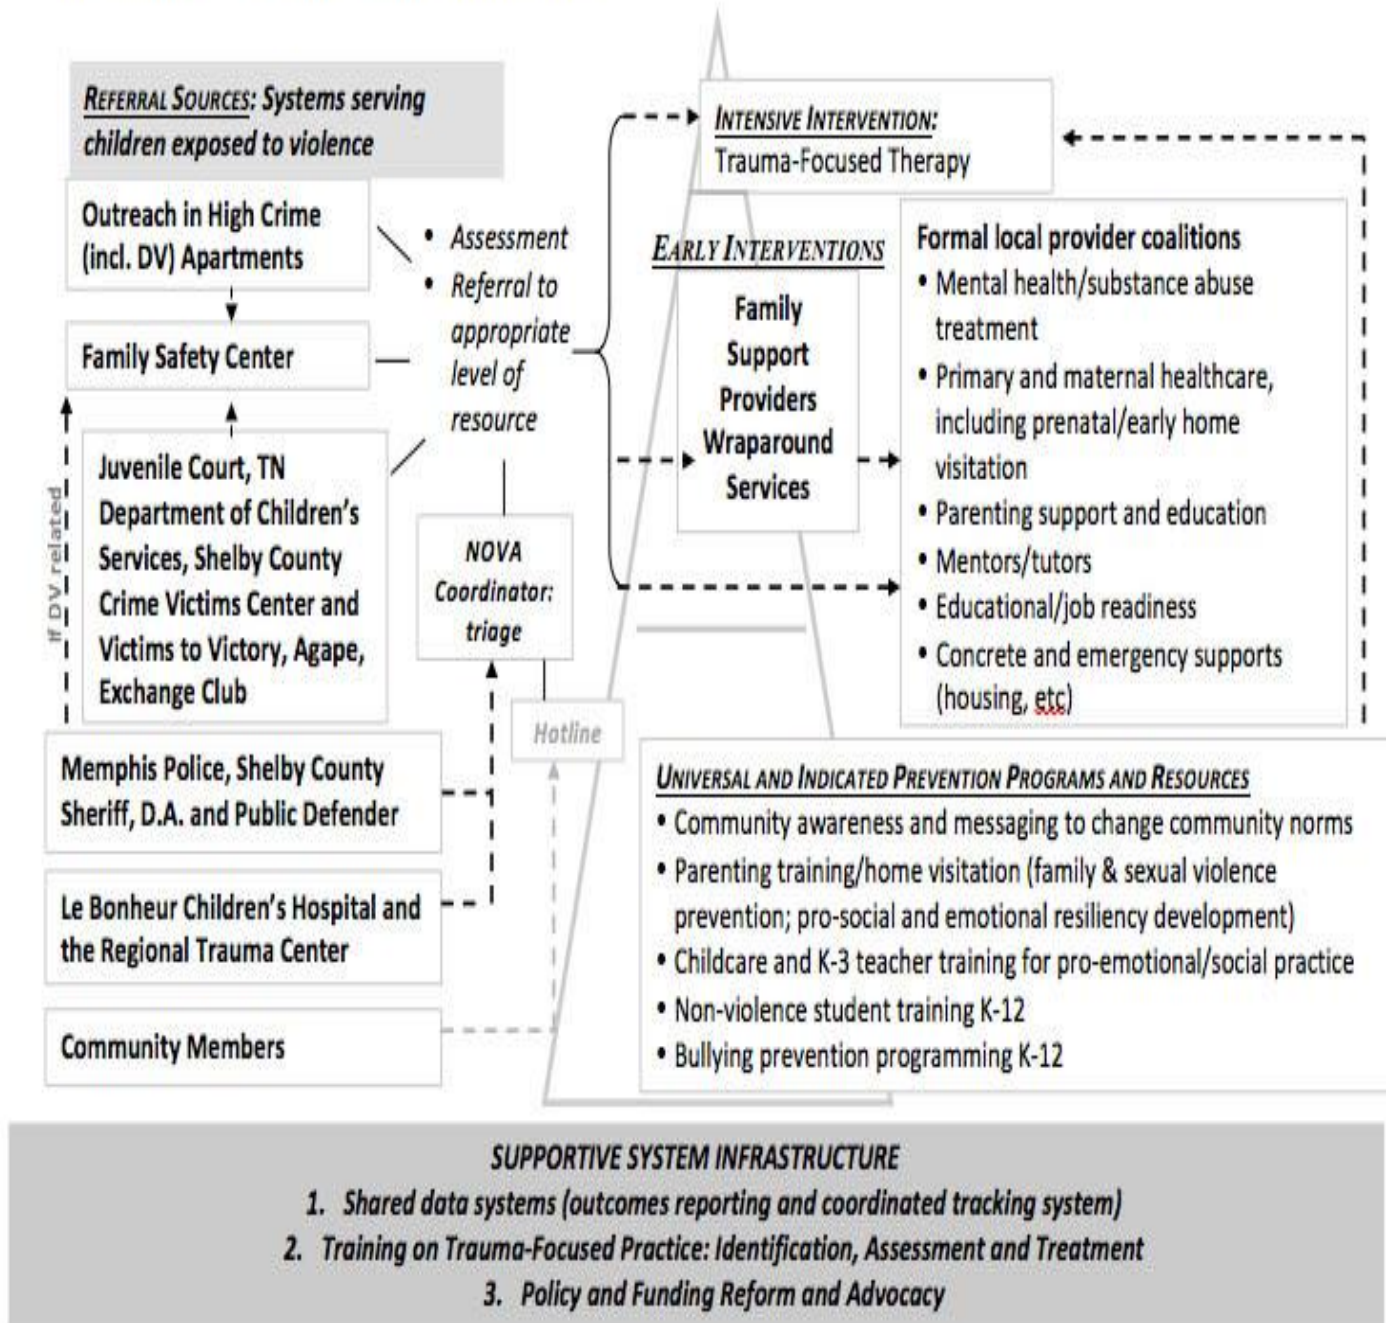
REFERRAL SOURCES: Systems serving children exposed to violence

Outreach in High Crime (incl. DV) Apartments

Family Safety Center

Juvenile Court, TN Department of Children's Services, Shelby County Crime Victims Center and Victims to Victory, Agape, Exchange Club

if DV related

Memphis Police, Shelby County Sheriff, D.A. and Public Defender

Le Bonheur Children's Hospital and the Regional Trauma Center

Community Members

• Assessment
• Referral to appropriate level of resource

NOVA Coordinator: triage

Hotline

INTENSIVE INTERVENTION:
Trauma-Focused Therapy

EARLY INTERVENTIONS

Family Support Providers Wraparound Services

Formal local provider coalitions
• Mental health/substance abuse treatment
• Primary and maternal healthcare, including prenatal/early home visitation
• Parenting support and education
• Mentors/tutors
• Educational/job readiness
• Concrete and emergency supports (housing, etc)

UNIVERSAL AND INDICATED PREVENTION PROGRAMS AND RESOURCES
• Community awareness and messaging to change community norms
• Parenting training/home visitation (family & sexual violence prevention; pro-social and emotional resiliency development)
• Childcare and K-3 teacher training for pro-emotional/social practice
• Non-violence student training K-12
• Bullying prevention programming K-12

SUPPORTIVE SYSTEM INFRASTRUCTURE
1. Shared data systems (outcomes reporting and coordinated tracking system)
2. Training on Trauma-Focused Practice: Identification, Assessment and Treatment
3. Policy and Funding Reform and Advocacy